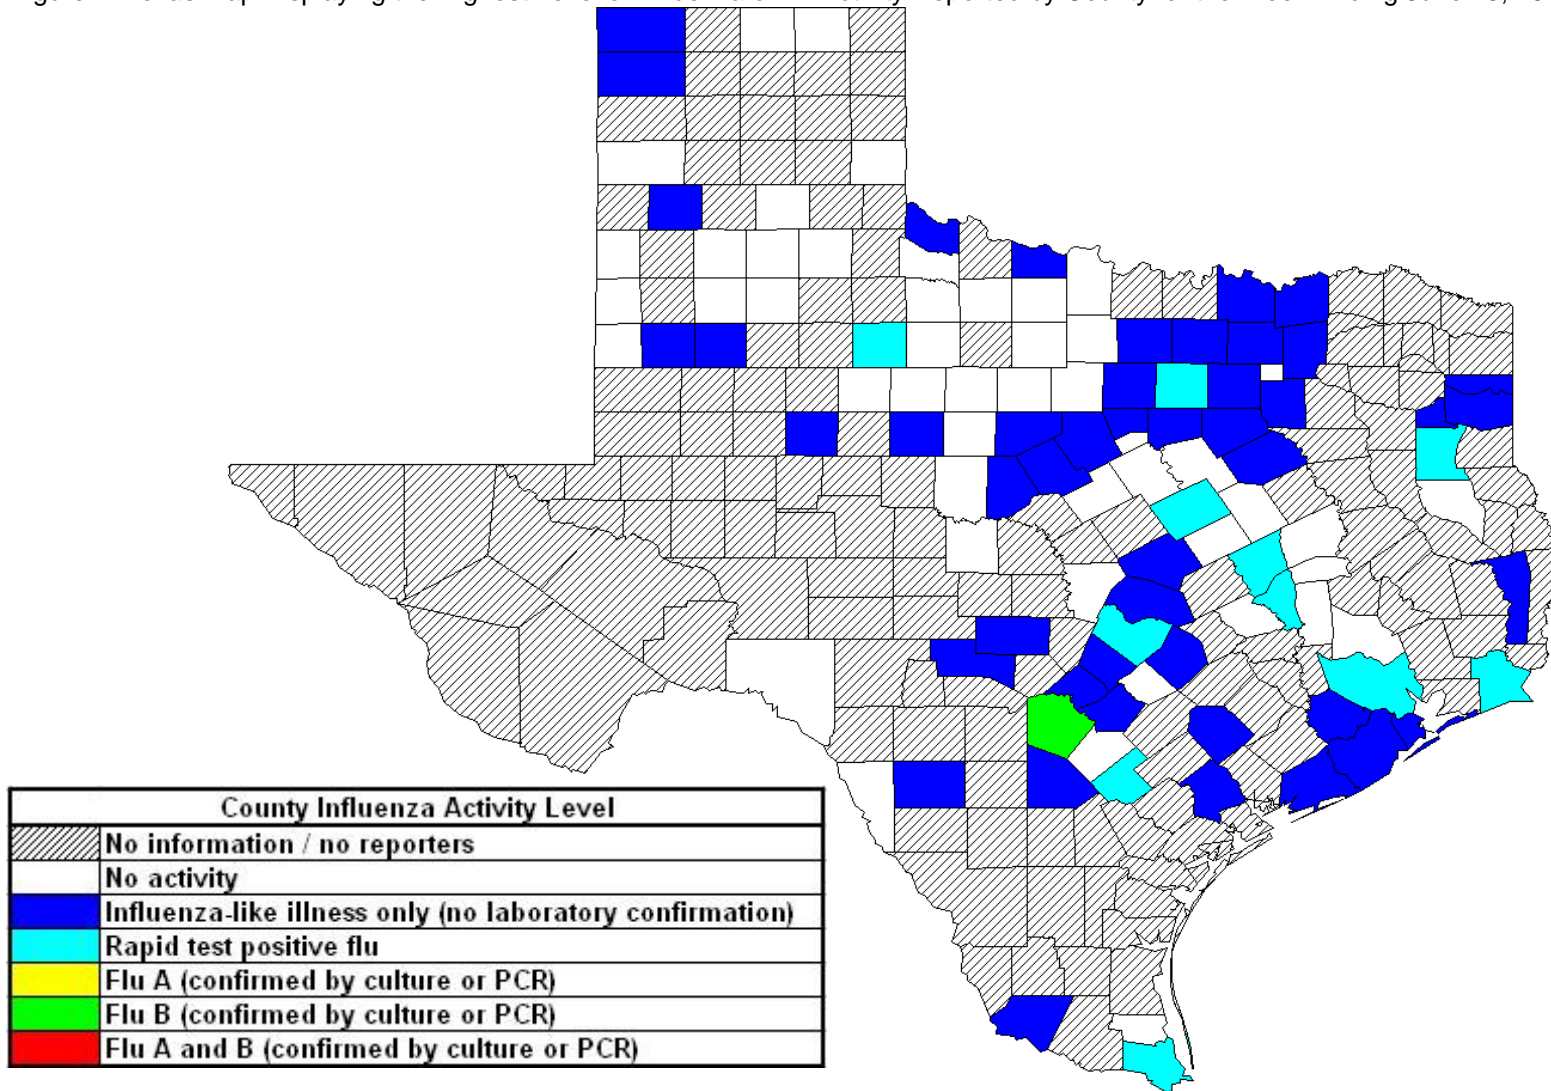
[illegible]

| County Influenza Activity Level | |
|---|---|
| | No information / no reporters |
| | No activity |
| | Influenza-like illness only (no laboratory confirmation) |
| | Rapid test positive flu |
| | Flu A (confirmed by culture or PCR) |
| | Flu B (confirmed by culture or PCR) |
| | Flu A and B (confirmed by culture or PCR) |